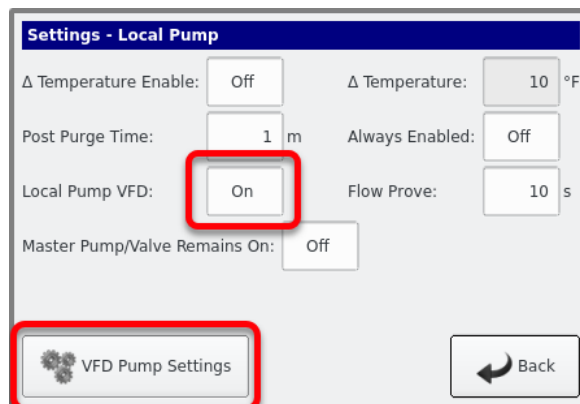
Settings - Local Pump

Δ Temperature Enable: Off

Δ Temperature: 10 °F

Post Purge Time: 1 m

Always Enabled: Off

Local Pump VFD: On

Flow Prove: 10 s

Master Pump/Valve Remains On: Off

VFD Pump Settings

Back